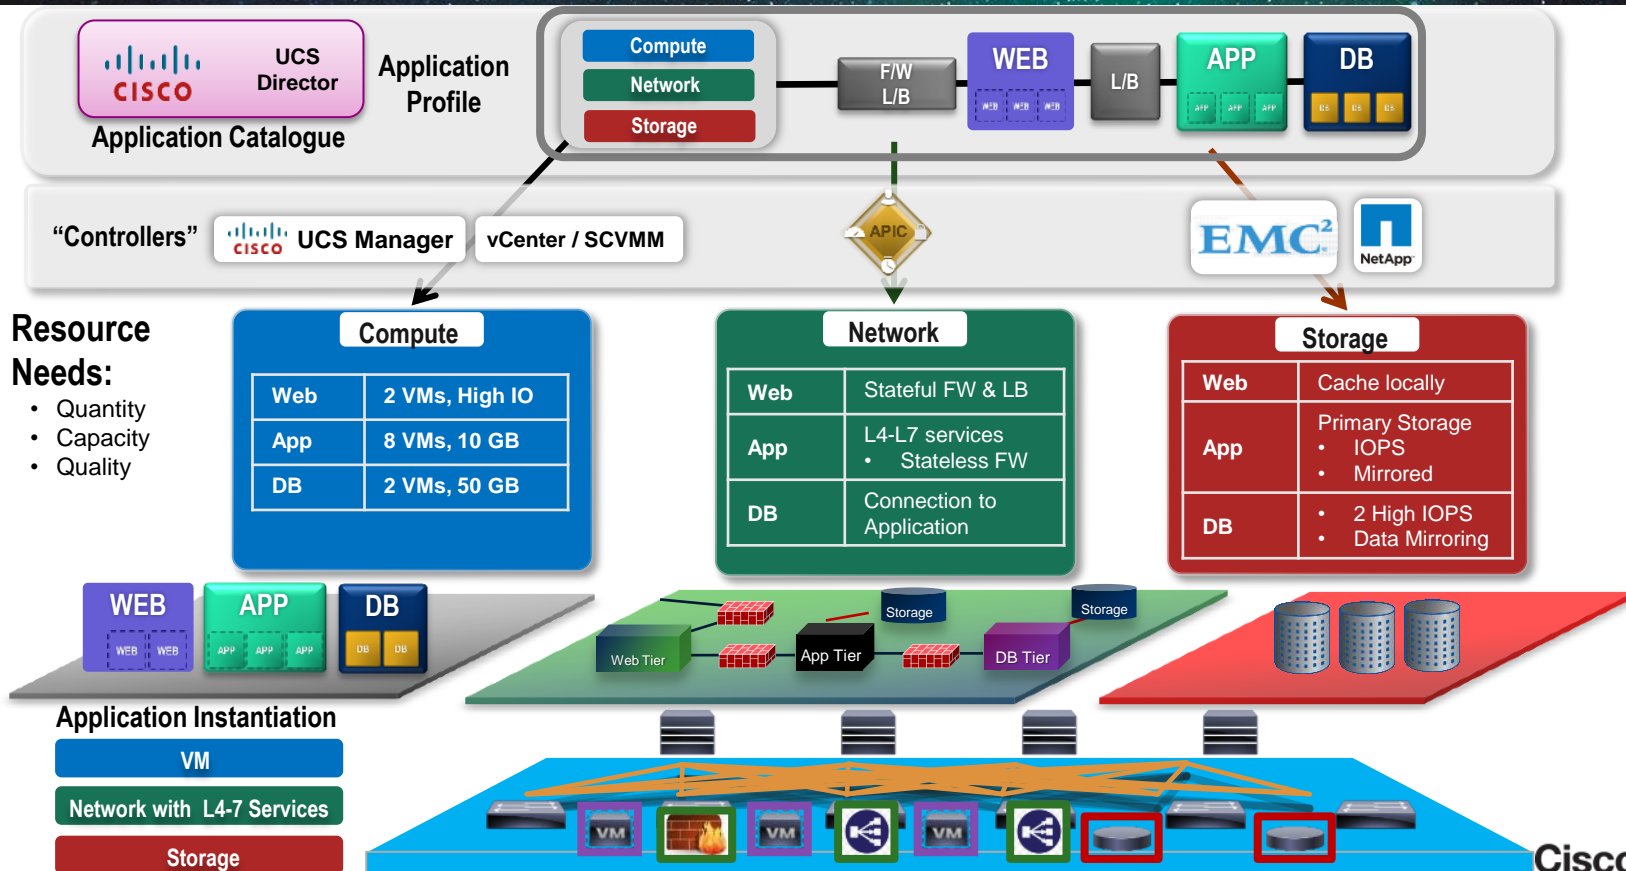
CISCO UCS Director

Application Catalogue

Application Profile

Compute
Network
Storage

F/W L/B

WEB
WEB WEB WEB

L/B

APP
APP APP APP

DB
DB DB DB

"Controllers"

CISCO UCS Manager

vCenter / SCVMM

APIC

EMC²

NetApp

Resource Needs:
• Quantity
• Capacity
• Quality

Compute

| Web | 2 VMs, High IO |
|---|---|
| App | 8 VMs, 10 GB |
| DB | 2 VMs, 50 GB |

Network

| Web | Stateful FW & LB |
|---|---|
| App | L4-L7 services • Stateless FW |
| DB | Connection to Application |

Storage

| Web | Cache locally |
|---|---|
| App | Primary Storage • IOPS • Mirrored |
| DB | • 2 High IOPS • Data Mirroring |

WEB
WEB WEB

APP
APP APP APP

DB
DB DB

Storage
Storage
Web Tier
App Tier
DB Tier

Application Instantiation

VM

Network with L4-7 Services

Storage

VM
VM
VM

Cisco